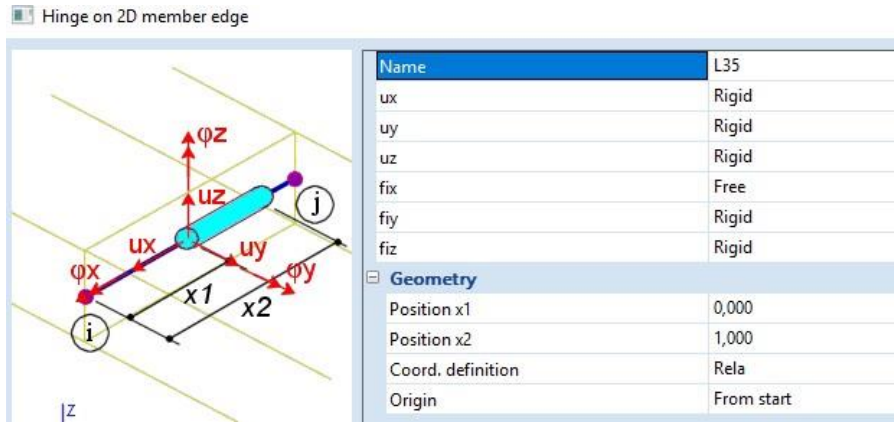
Hinge on 2D member edge

φz
uz
j
ux
uy
φx
φy
x1
x2
i
Z

| | |
|---|---|
| Name | L35 |
| ux | Rigid |
| uy | Rigid |
| uz | Rigid |
| fix | Free |
| fiy | Rigid |
| fiz | Rigid |
| ⊟ Geometry | |
| Position x1 | 0,000 |
| Position x2 | 1,000 |
| Coord. definition | Rela |
| Origin | From start |